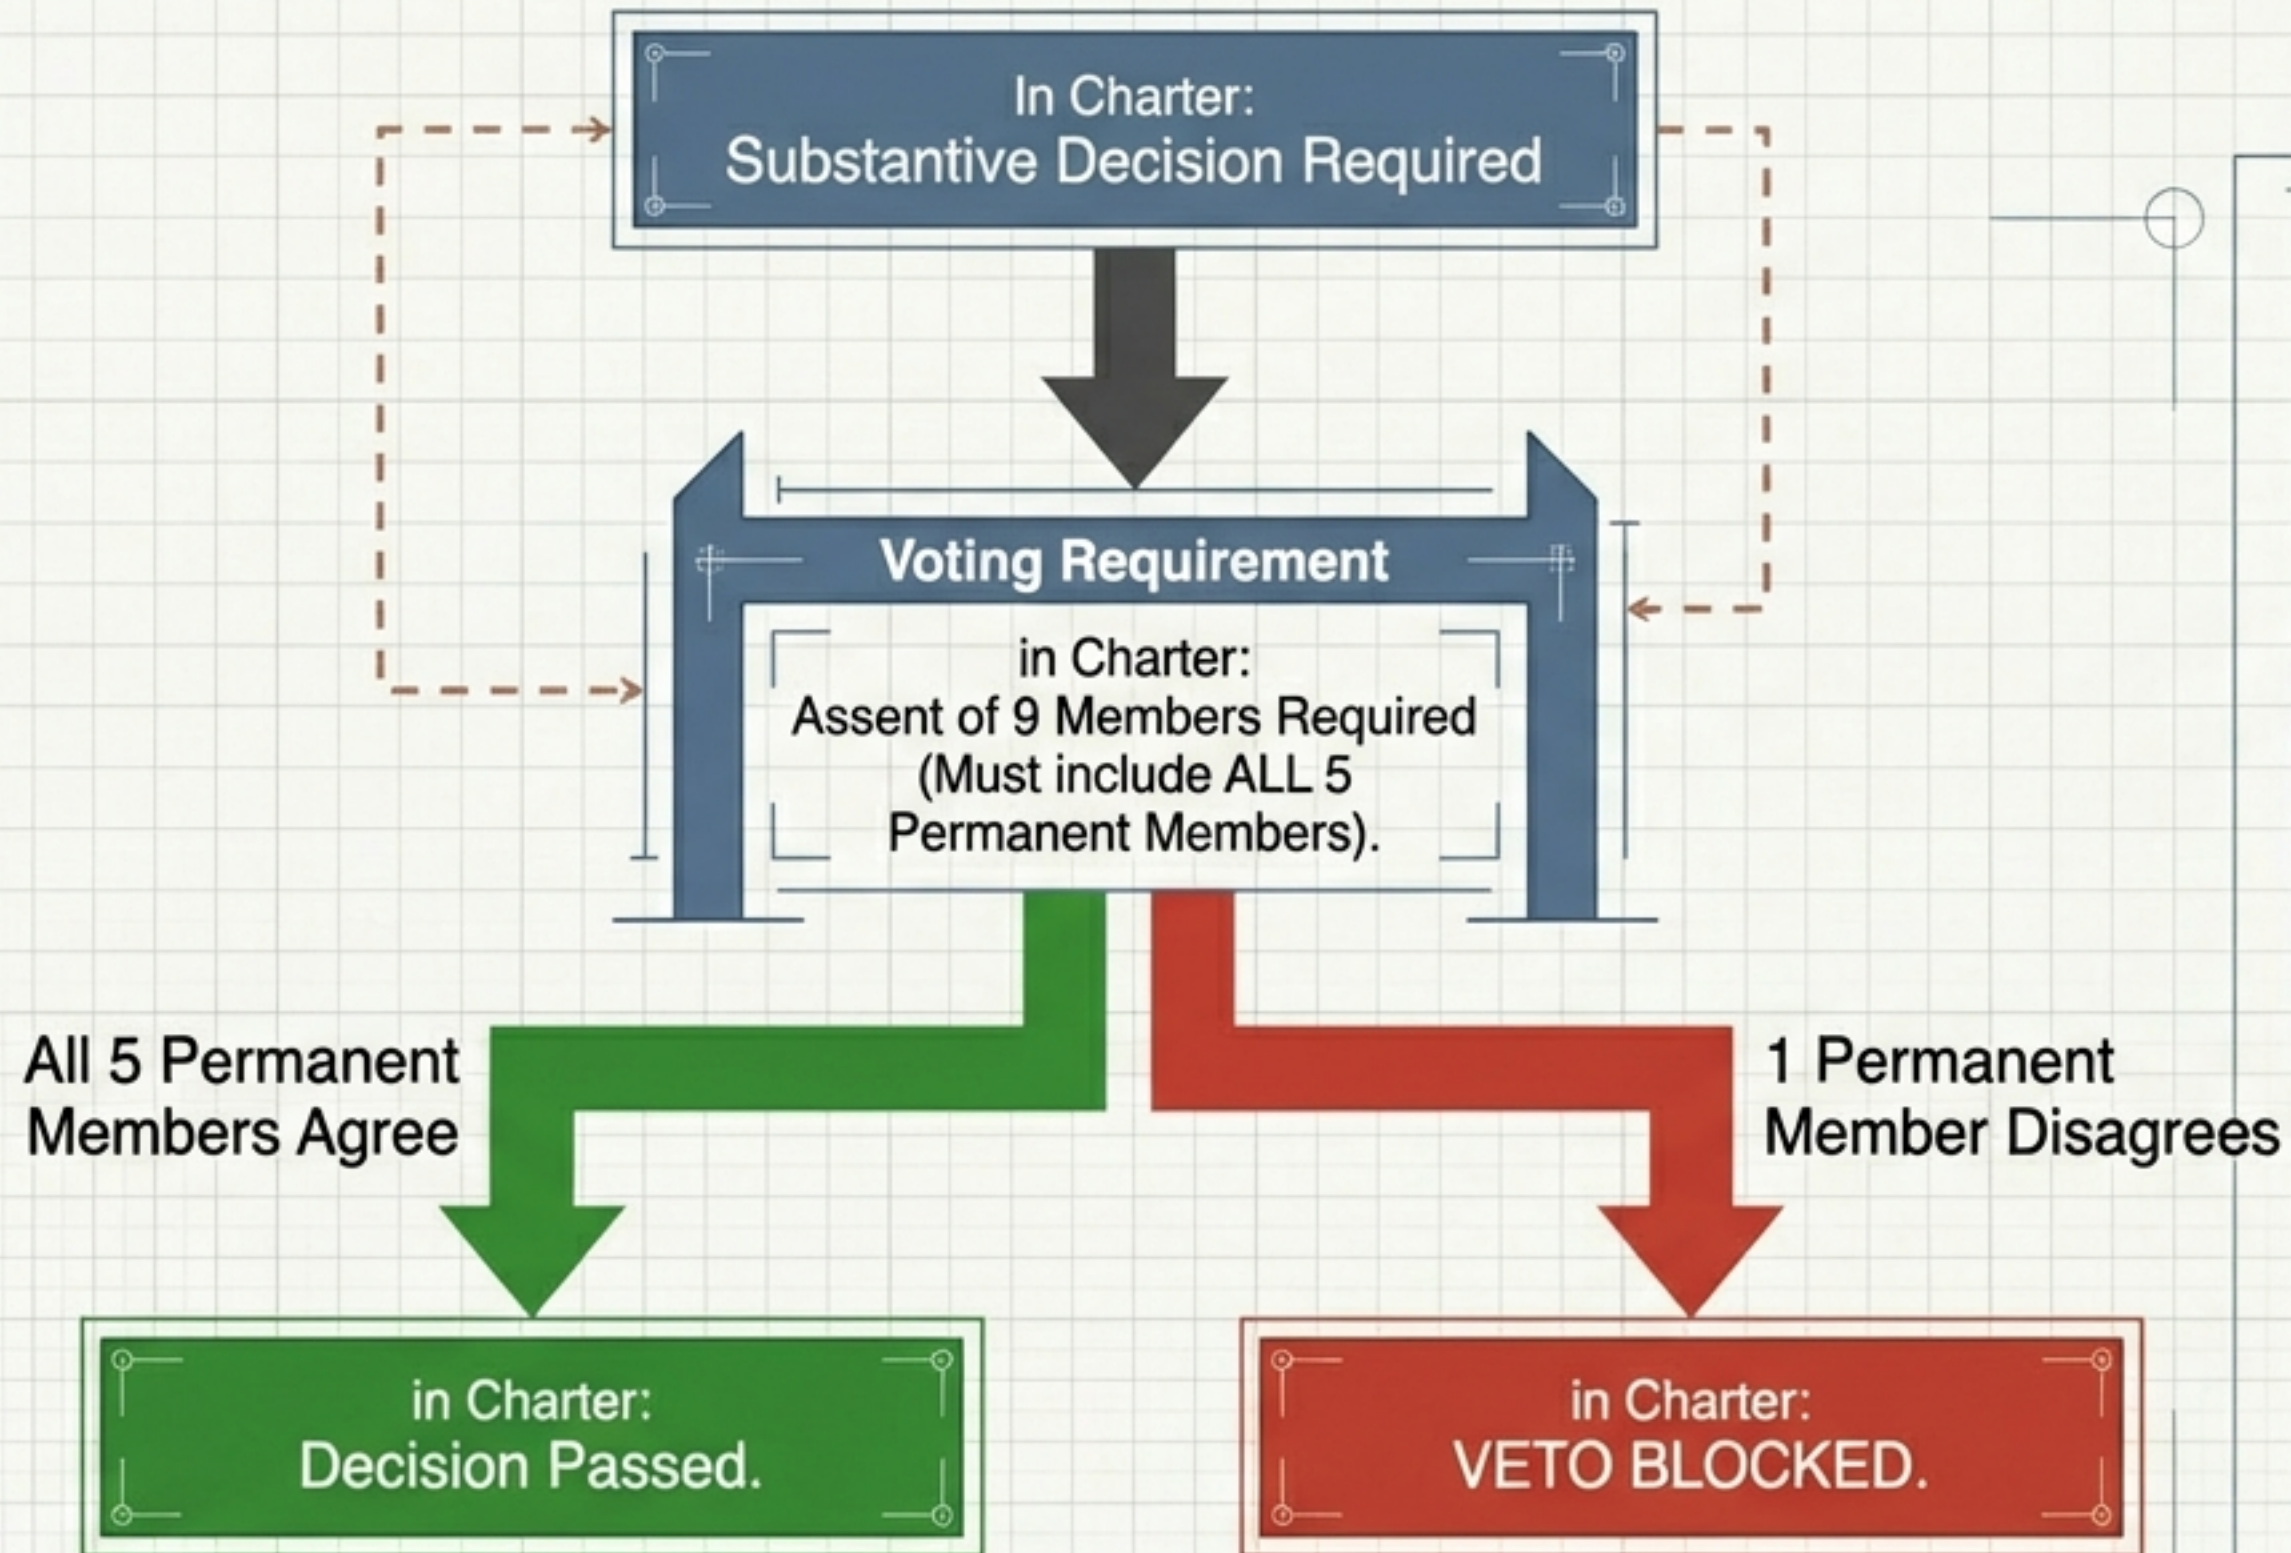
In Charter:
Substantive Decision Required

Voting Requirement

in Charter:
Assent of 9 Members Required
(Must include ALL 5
Permanent Members).

All 5 Permanent Members Agree

1 Permanent Member Disagrees

in Charter:
Decision Passed.

in Charter:
VETO BLOCKED.